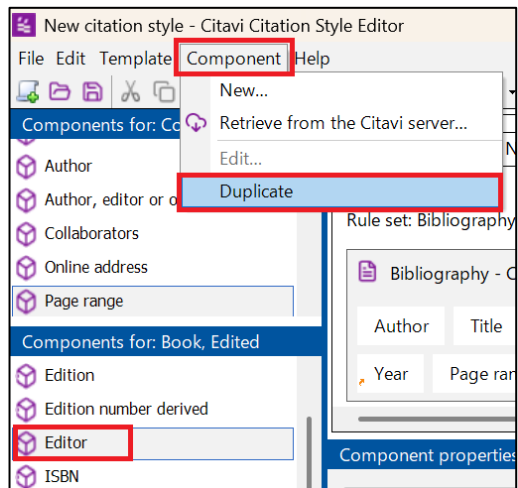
New citation style - Citavi Citation Style Editor

File Edit Template Component Help

Components for: Co

Author

Author, editor or o

Collaborators

Online address

Page range

Components for: Book, Edited

Edition

Edition number derived

Editor

ISBN

New...

Retrieve from the Citavi server...

Edit...

Duplicate

Rule set: Bibliography

Bibliography - C

Author

Title

Year

Page ran

Component properties